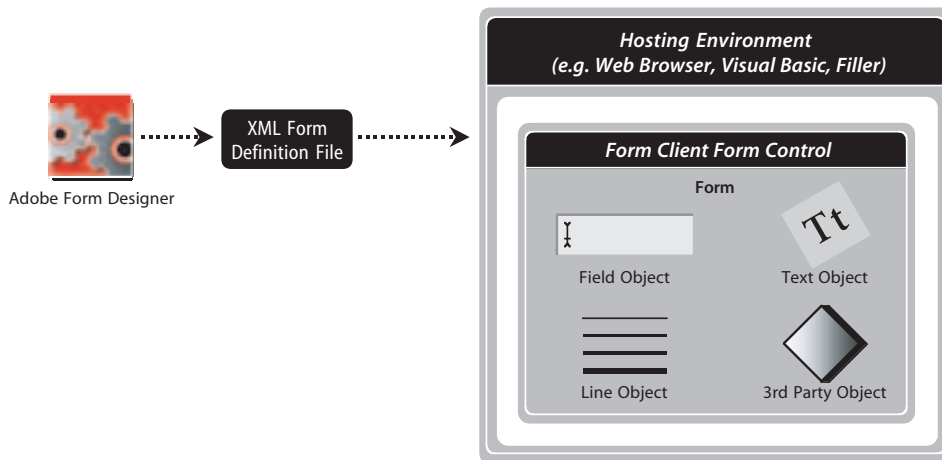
Adobe Form Designer

XML Form Definition File

Hosting Environment
(e.g. Web Browser, Visual Basic, Filler)

Form Client Form Control

Form

Field Object

Tt

Text Object

Line Object

3rd Party Object